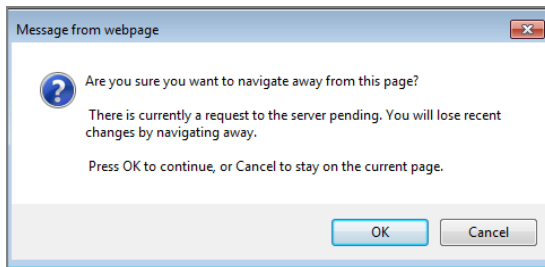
Message from webpage

Are you sure you want to navigate away from this page?

There is currently a request to the server pending. You will lose recent changes by navigating away.

Press OK to continue, or Cancel to stay on the current page.

OK

Cancel